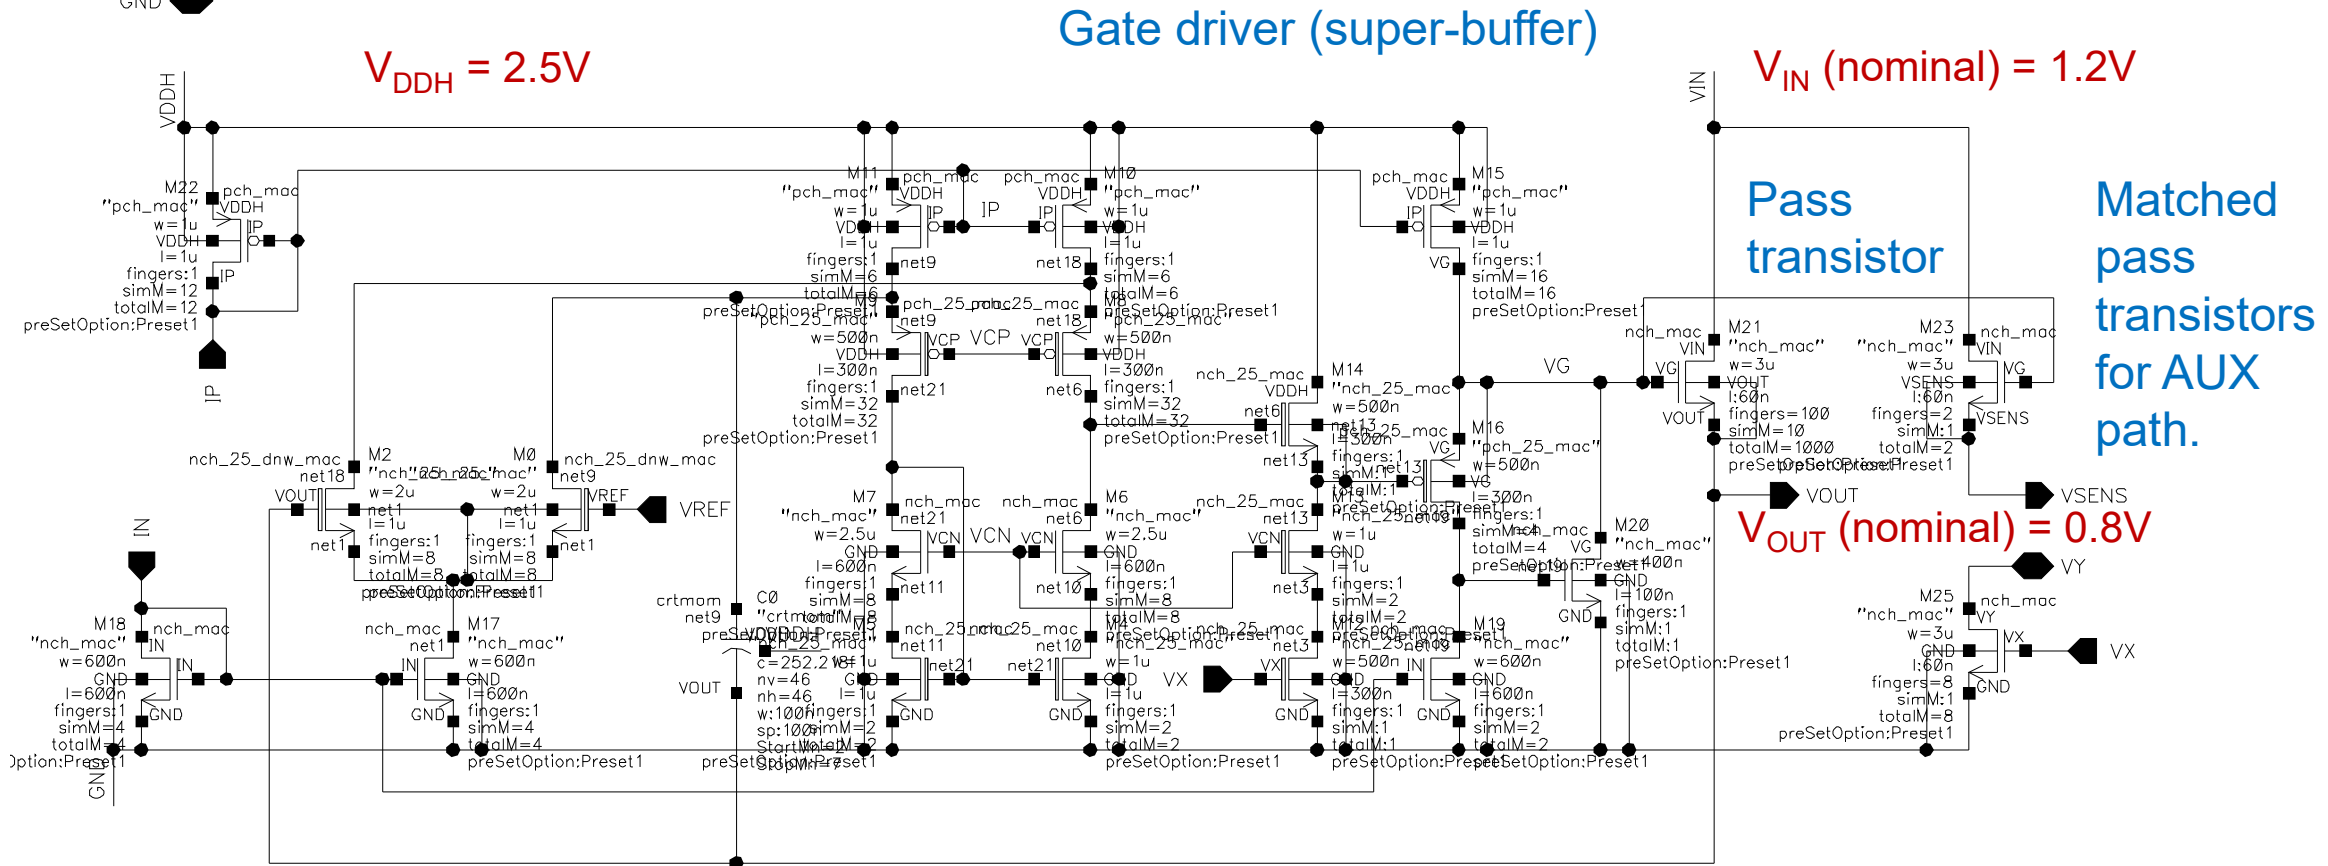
GND

$V_{DDH}$ = 2.5V

Gate driver (super-buffer)

$V_{IN}$ (nominal) = 1.2V

VDDH

VIN

M22 "pch_mac" w=1u VDDH l=1u fingers:1 simM=12 totalM=12 preSetOption:Preset1
pch_mac VDDH IP IP

IP

M11 "pch_mac" w=1u VDDH l=1u fingers:1 simM=6 totalM=6 preSetOption:Preset1
pch_mac VDDH IP net9

IP

pch_mac VDDH IP net18
M10 "pch_mac" w=1u VDDH l=1u fingers:1 simM=6 totalM=6 preSetOption:Preset1

pch_mac VDDH IP VG
M15 "pch_mac" w=1u VDDH l=1u fingers:1 simM=16 totalM=16 preSetOption:Preset1

Pass transistor

Matched pass transistors for AUX path.

M9 "pch_25_mac" w=500n VDDH l=300n fingers:1 simM=32 totalM=32 preSetOption:Preset1
pch_25_mac net9 VCP net21

VCP

pch_25_mac net18 VCP net6
M8 "pch_25_mac" w=500n VDDH l=300n fingers:1 simM=32 totalM=32 preSetOption:Preset1

nch_25_mac VDDH net6
M14 "nch_25_mac" w=500n l=300n fingers:1 simM:1 totalM:1
net13 net13

nch_25_mac VG net13
M16 "pch_25_mac" w=500n VG l=300n fingers:1 simM=4 totalM=4 preSetOption:Preset1

M13 "nch_25_mac"
net13
preSetOption:Preset1

VG

nch_mac VIN VG VOUT
M21 "nch_mac" w=3u VOUT l:60n fingers=100 simM=10 totalM=1000 preSetOption:Preset1

M23 "nch_mac" w=3u VSENS l:60n fingers=2 simM:1 totalM=2 preSetOption:Preset1
nch_mac VIN VG VSENS

VOUT

VSENS

$V_{OUT}$ (nominal) = 0.8V

nch_25_dnw_mac net18 VOUT
M2 "nch_25_mac" w=2u net1 l=1u fingers:1 simM=8 totalM=8 preSetOption:Preset1
net1

M0 "nch_25_mac" w=2u net1 l=1u fingers:1 simM=8 totalM=8 preSetOption:Preset1
nch_25_dnw_mac net9 VREF net1

VREF

M7 "nch_mac" w=2.5u GND l=600n fingers:1 simM=8 totalM=8 preSetOption:Preset1
nch_mac net21 VCN net11

VCN

nch_mac net6 VCN net10
M6 "nch_mac" w=2.5u GND l=600n fingers:1 simM=8 totalM=8 preSetOption:Preset1

nch_25_mac net13 VCN net3
M12 "nch_mac" w=1u GND l=1u fingers:1 simM=2 totalM=2 preSetOption:Preset1

M20 "nch_mac" w=400n GND l=100n fingers:1 simM:1 totalM:1 preSetOption:Preset1
nch_mac VG GND

VY

M25 "nch_mac" w=3u GND l:60n fingers=8 simM:1 totalM=8 preSetOption:Preset1
nch_mac VY VX GND

VX

IN

M18 "nch_mac" w=600n GND l=600n fingers:1 simM=4 totalM=4 preSetOption:Preset1
nch_mac IN IN GND

GND

nch_mac net1 IN GND
M17 "nch_mac" w=600n GND l=600n fingers:1 simM=4 totalM=4 preSetOption:Preset1

crtmom net9
C0 "crtmom" preSetOption:Preset1 c=252.218f nv=46 nh=46 w:100n sp:100n StartMetal=2 StopMetal=7
VOUT

M5 "nch_25_mac" w=1u GND l=1u fingers:1 simM=2 totalM=2 preSetOption:Preset1
nch_25_mac net11 net21 GND

nch_25_mac net10 net21 GND
M4 "nch_25_mac" w=1u GND l=1u fingers:1 simM=2 totalM=2 preSetOption:Preset1

VX

nch_25_mac net3 VX GND
M3 "nch_25_mac" w=500n GND l=300n fingers:1 simM:1 totalM:1 preSetOption:Preset1

nch_mac net19 IN GND
M19 "nch_mac" w=600n GND l=600n fingers:1 simM=2 totalM=2 preSetOption:Preset1

GND